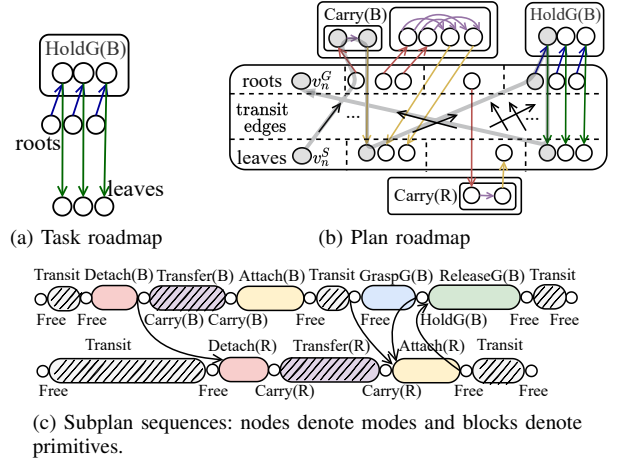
HoldG(B)

roots

leaves

(a) Task roadmap

Carry(B)

HoldG(B)

roots $v_n^G$

...

transit edges

leaves $v_n^S$

...

Carry(R)

(b) Plan roadmap

Transit Detach(B) Transfer(B) Attach(B) Transit GraspG(B) ReleaseG(B) Transit

Free Free Carry(B) Carry(B) Free HoldG(B) Free Free

Transit Detach(R) Transfer(R) Attach(R) Transit

Free Free Carry(R) Carry(R) Free Free

(c) Subplan sequences: nodes denote modes and blocks denote primitives.